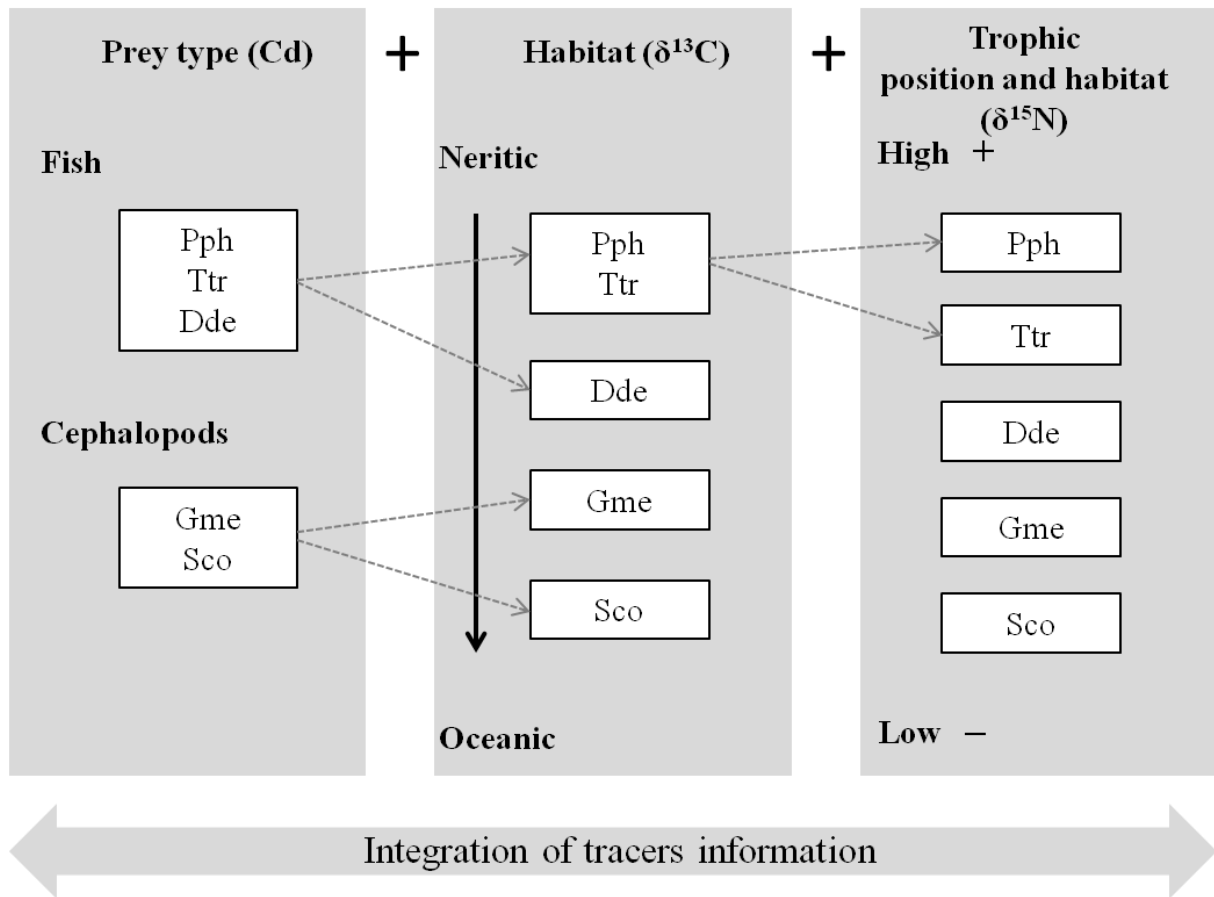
Prey type (Cd)

+

Habitat ($\delta^{13}C$)

+

Trophic position and habitat ($\delta^{15}N$)

Fish

Pph
Ttr
Dde

Cephalopods

Gme
Sco

Neritic

Pph
Ttr

Dde

Gme

Sco

Oceanic

High +

Pph

Ttr

Dde

Gme

Sco

Low –

Integration of tracers information